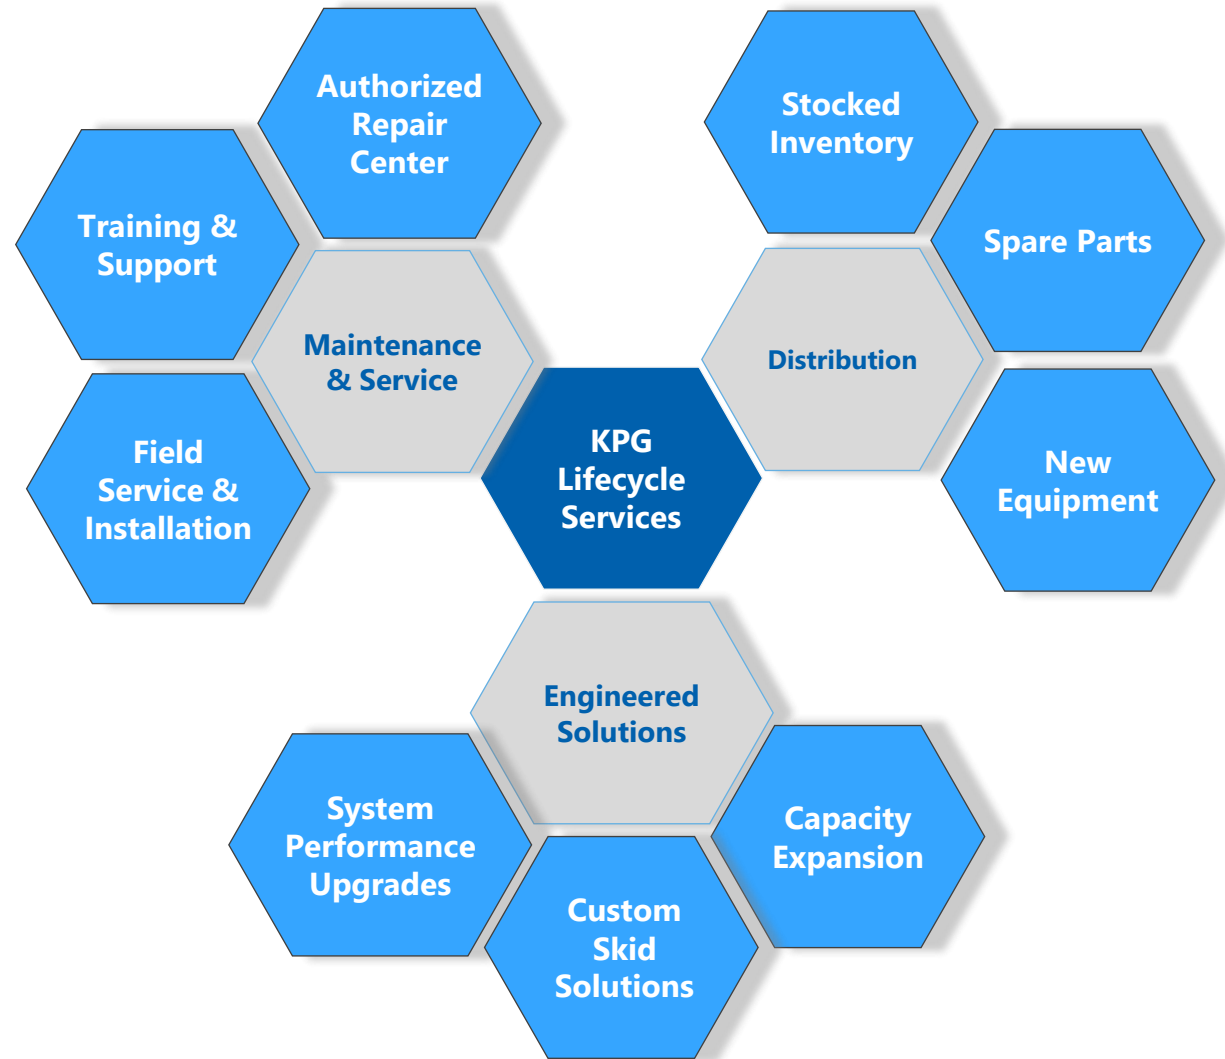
Authorized Repair Center

Stocked Inventory

Training & Support

Spare Parts

Maintenance & Service

Distribution

KPG Lifecycle Services

Field Service & Installation

New Equipment

Engineered Solutions

System Performance Upgrades

Capacity Expansion

Custom Skid Solutions